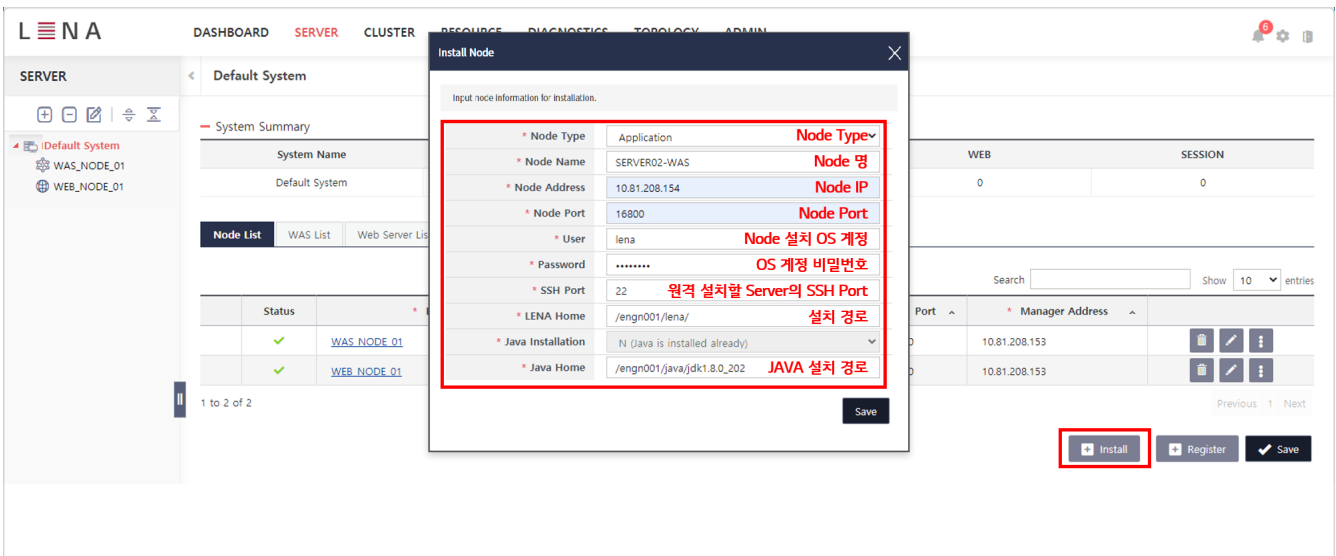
LENA

DASHBOARD SERVER CLUSTER RESOURCE DIAGNOSTICS TOPOLOGY ADMIN

6

SERVER

Default System

Default System
WAS_NODE_01
WEB_NODE_01

System Summary

| System Name | | | WEB | SESSION |
|---|---|---|---|---|
| Default System | | | 0 | 0 |

Node List | WAS List | Web Server List

Search

Show 10 entries

| | Status | * | Port | * Manager Address | |
|---|---|---|---|---|---|
| | ✓ | WAS_NODE_01 | 0 | 10.81.208.153 | |
| | ✓ | WEB_NODE_01 | 0 | 10.81.208.153 | |

1 to 2 of 2

Previous 1 Next

Install Register Save

Install Node

Input node information for installation.

| * Node Type | Application | Node Type |
|---|---|---|
| * Node Name | SERVER02-WAS | Node 명 |
| * Node Address | 10.81.208.154 | Node IP |
| * Node Port | 16800 | Node Port |
| * User | lena | Node 설치 OS 계정 |
| * Password | ••••••••• | OS 계정 비밀번호 |
| * SSH Port | 22 | 원격 설치할 Server의 SSH Port |
| * LENA Home | /engn001/lena/ | 설치 경로 |
| * Java Installation | N (Java is installed already) | |
| * Java Home | /engn001/java/jdk1.8.0_202 | JAVA 설치 경로 |

Save